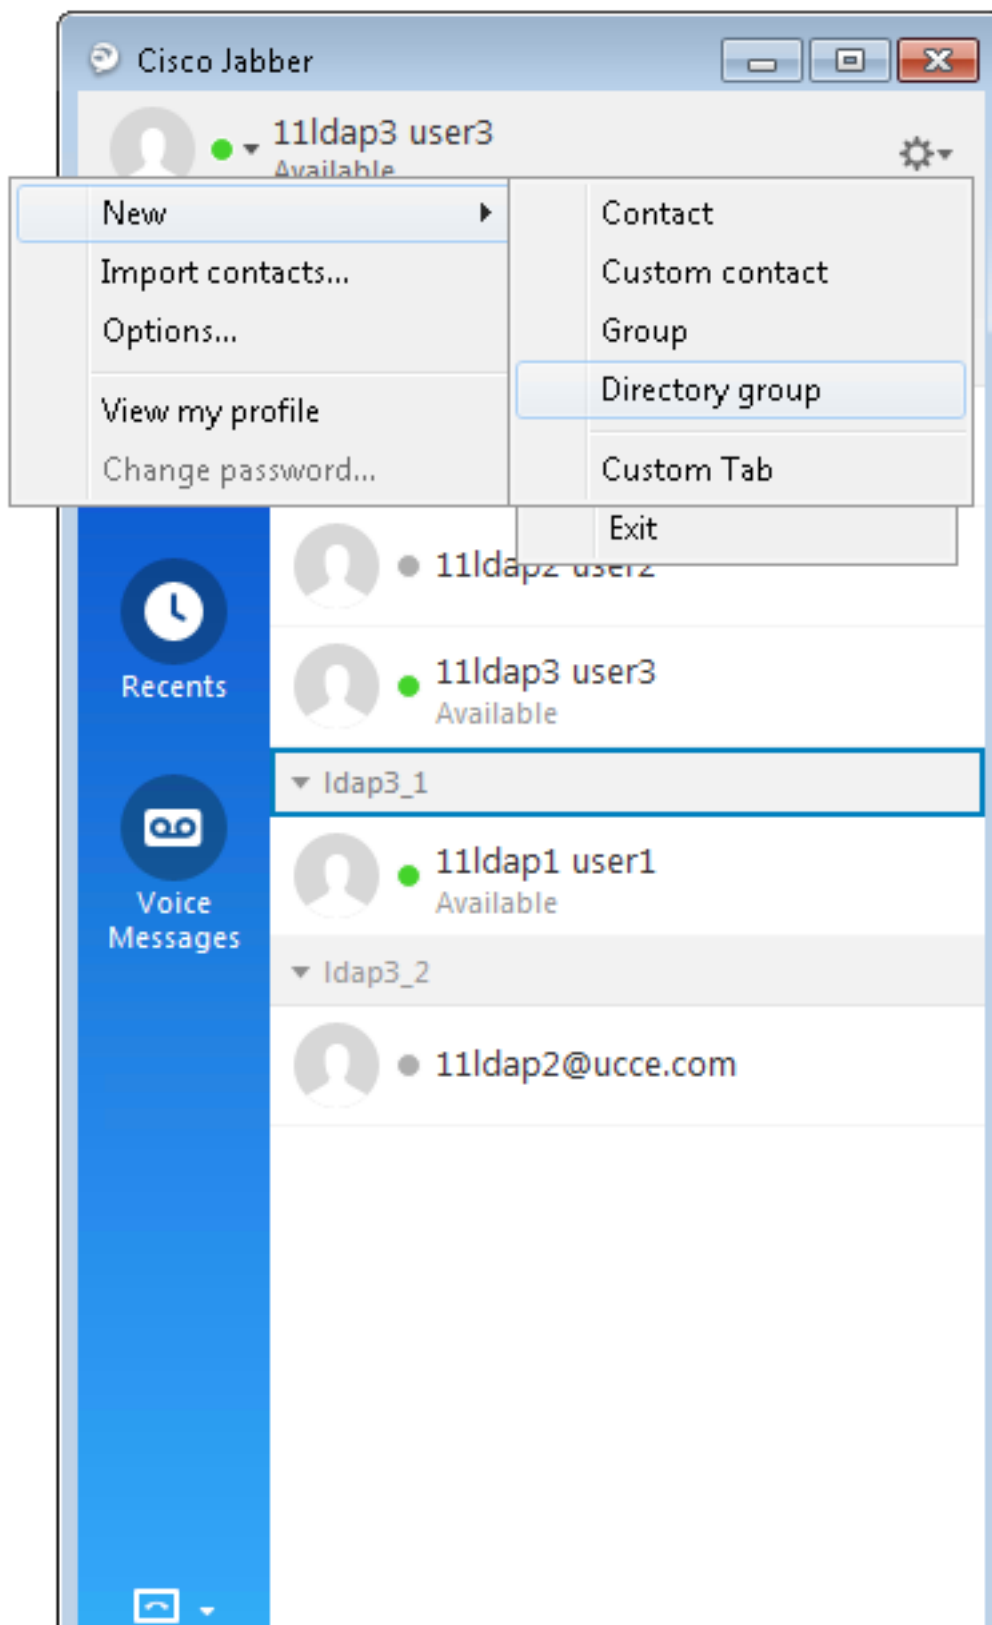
Cisco Jabber

11ldap3 user3
Available

New
Import contacts...
Options...
View my profile
Change password...

Contact
Custom contact
Group
Directory group
Custom Tab

Exit

11ldap2 user2

Recents

11ldap3 user3
Available

ldap3_1

Voice Messages

11ldap1 user1
Available

ldap3_2

11ldap2@ucce.com